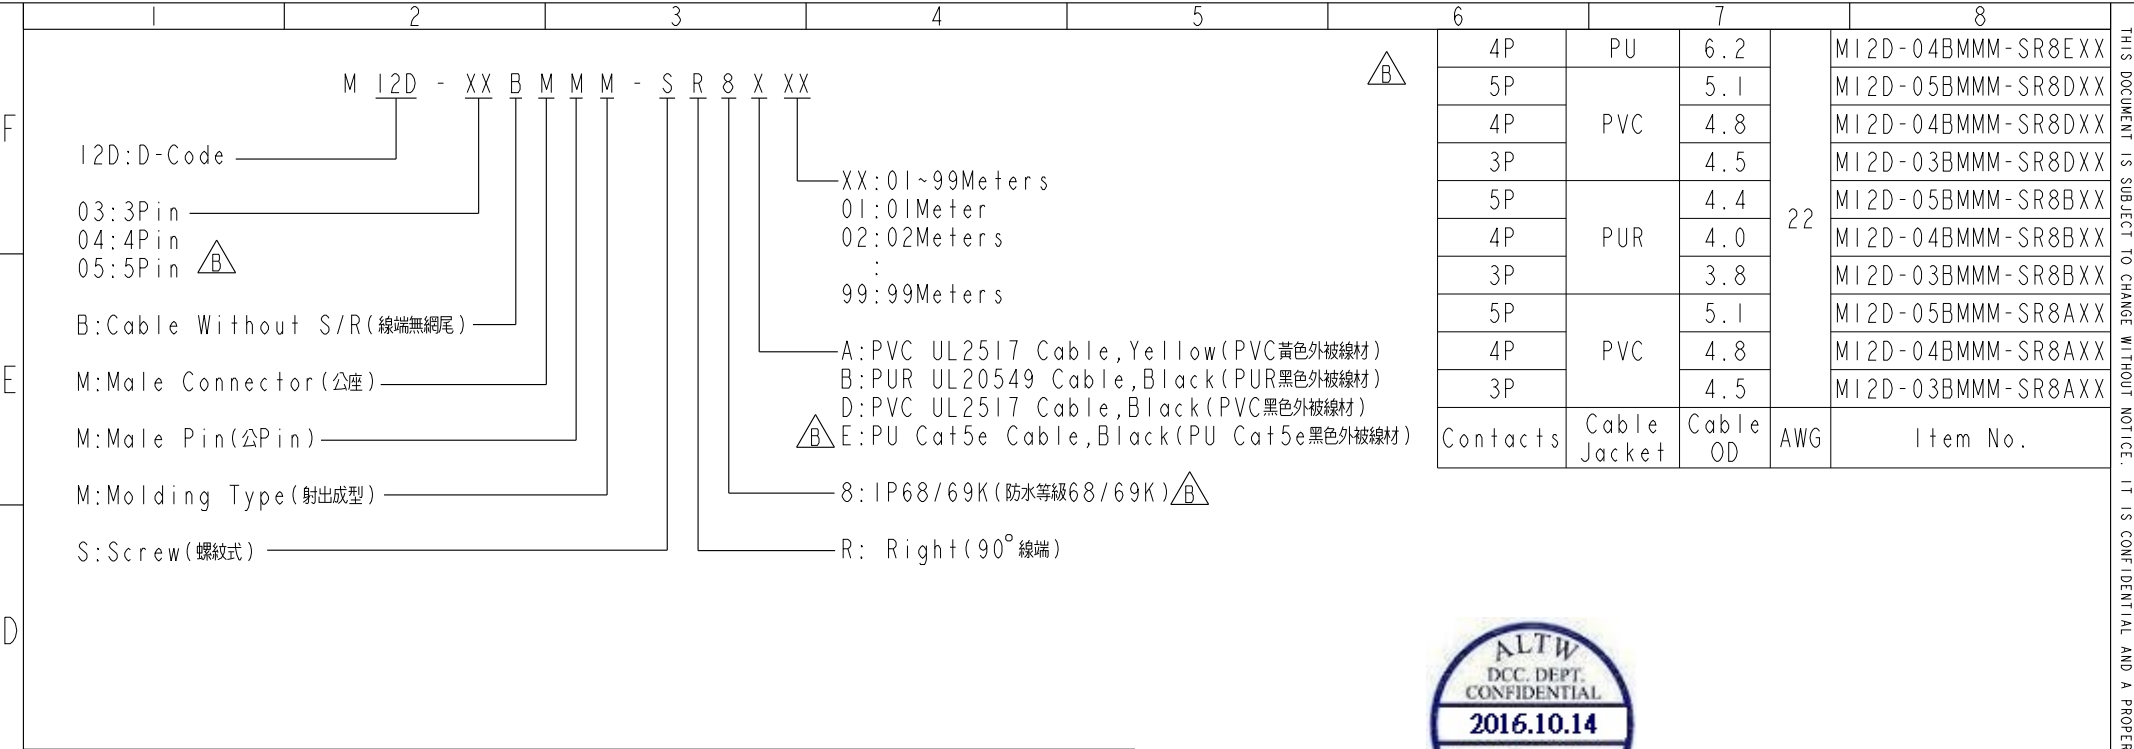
1 2 3 4 5 6 7 8

F

E

D

M 12D - XX B M M M - S R 8 X XX

B

12D:D-Code

03:3Pin
04:4Pin B
05:5Pin

B:Cable Without S/R(線端無網尾)

M:Male Connector(公座)

M:Male Pin(公Pin)

M:Molding Type(射出成型)

S:Screw(螺紋式)

XX:01~99Meters
01:01Meter
02:02Meters
:
99:99Meters

A:PVC UL2517 Cable,Yellow(PVC黃色外被線材)
B:PUR UL20549 Cable,Black(PUR黑色外被線材)
D:PVC UL2517 Cable,Black(PVC黑色外被線材)
B E:PU Cat5e Cable,Black(PU Cat5e黑色外被線材)

8:IP68/69K(防水等級68/69K) B

R: Right(90° 線端)

| Contacts | Cable Jacket | Cable OD | AWG | Item No. |
|---|---|---|---|---|
| 4P | PU | 6.2 | 22 | M12D-04BMMM-SR8EXX |
| 5P | PVC | 5.1 | 22 | M12D-05BMMM-SR8DXX |
| 4P | PVC | 4.8 | 22 | M12D-04BMMM-SR8DXX |
| 3P | PVC | 4.5 | 22 | M12D-03BMMM-SR8DXX |
| 5P | PUR | 4.4 | 22 | M12D-05BMMM-SR8BXX |
| 4P | PUR | 4.0 | 22 | M12D-04BMMM-SR8BXX |
| 3P | PUR | 3.8 | 22 | M12D-03BMMM-SR8BXX |
| 5P | PVC | 5.1 | 22 | M12D-05BMMM-SR8AXX |
| 4P | PVC | 4.8 | 22 | M12D-04BMMM-SR8AXX |
| 3P | PVC | 4.5 | 22 | M12D-03BMMM-SR8AXX |

ALTW
DCC. DEPT.
CONFIDENTIAL
2016.10.14

THIS DOCUMENT IS SUBJECT TO CHANGE WITHOUT NOTICE. IT IS CONFIDENTIAL AND A PROPER